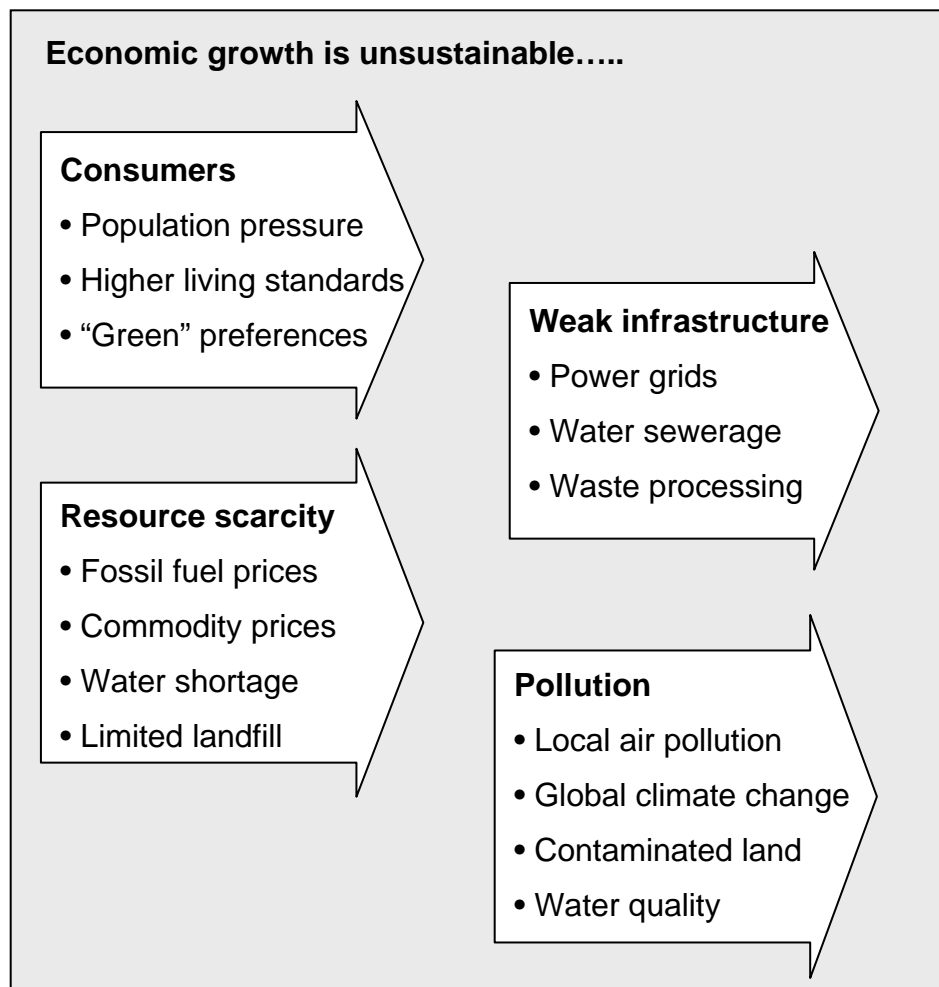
Economic growth is unsustainable…..

Consumers
• Population pressure
• Higher living standards
• "Green" preferences

Resource scarcity
• Fossil fuel prices
• Commodity prices
• Water shortage
• Limited landfill

Weak infrastructure
• Power grids
• Water sewerage
• Waste processing

Pollution
• Local air pollution
• Global climate change
• Contaminated land
• Water quality